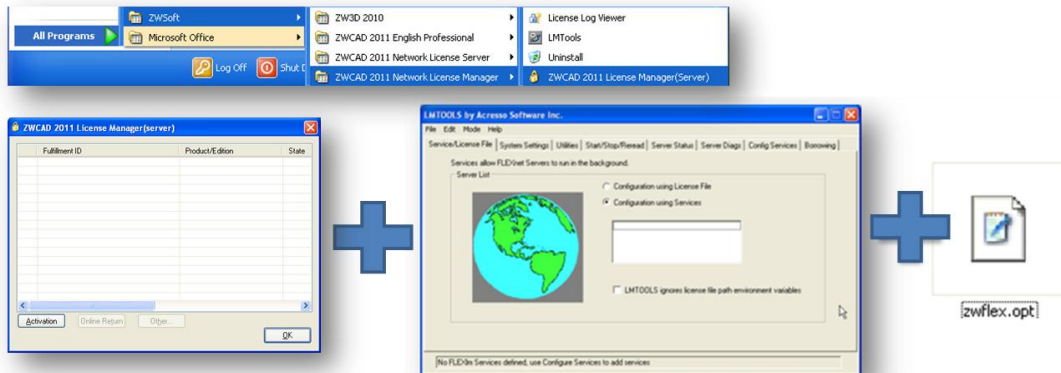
All Programs
ZWSoft
Microsoft Office
Log Off
Shut D
ZW3D 2010
ZWCAD 2011 English Professional
ZWCAD 2011 Network License Server
ZWCAD 2011 Network License Manager
License Log Viewer
LMTools
Uninstall
ZWCAD 2011 License Manager(Server)

ZWCAD 2011 License Manager(server)

| Fulfillment ID | Product/Edition | State |
|---|---|---|

Activation
Online Return
Other...
OK

LMTOOLS by Acresso Software Inc.
File Edit Mode Help
Service/License File | System Settings | Utilities | Start/Stop/Reread | Server Status | Server Diags | Config Services | Borrowing
Services allow FLEXnet Servers to run in the background.
Server List
Configuration using License File
Configuration using Services
LMTOOLS ignores license file path environment variables
No FLEXlm Services defined, use Configure Services to add services

zwflex.opt